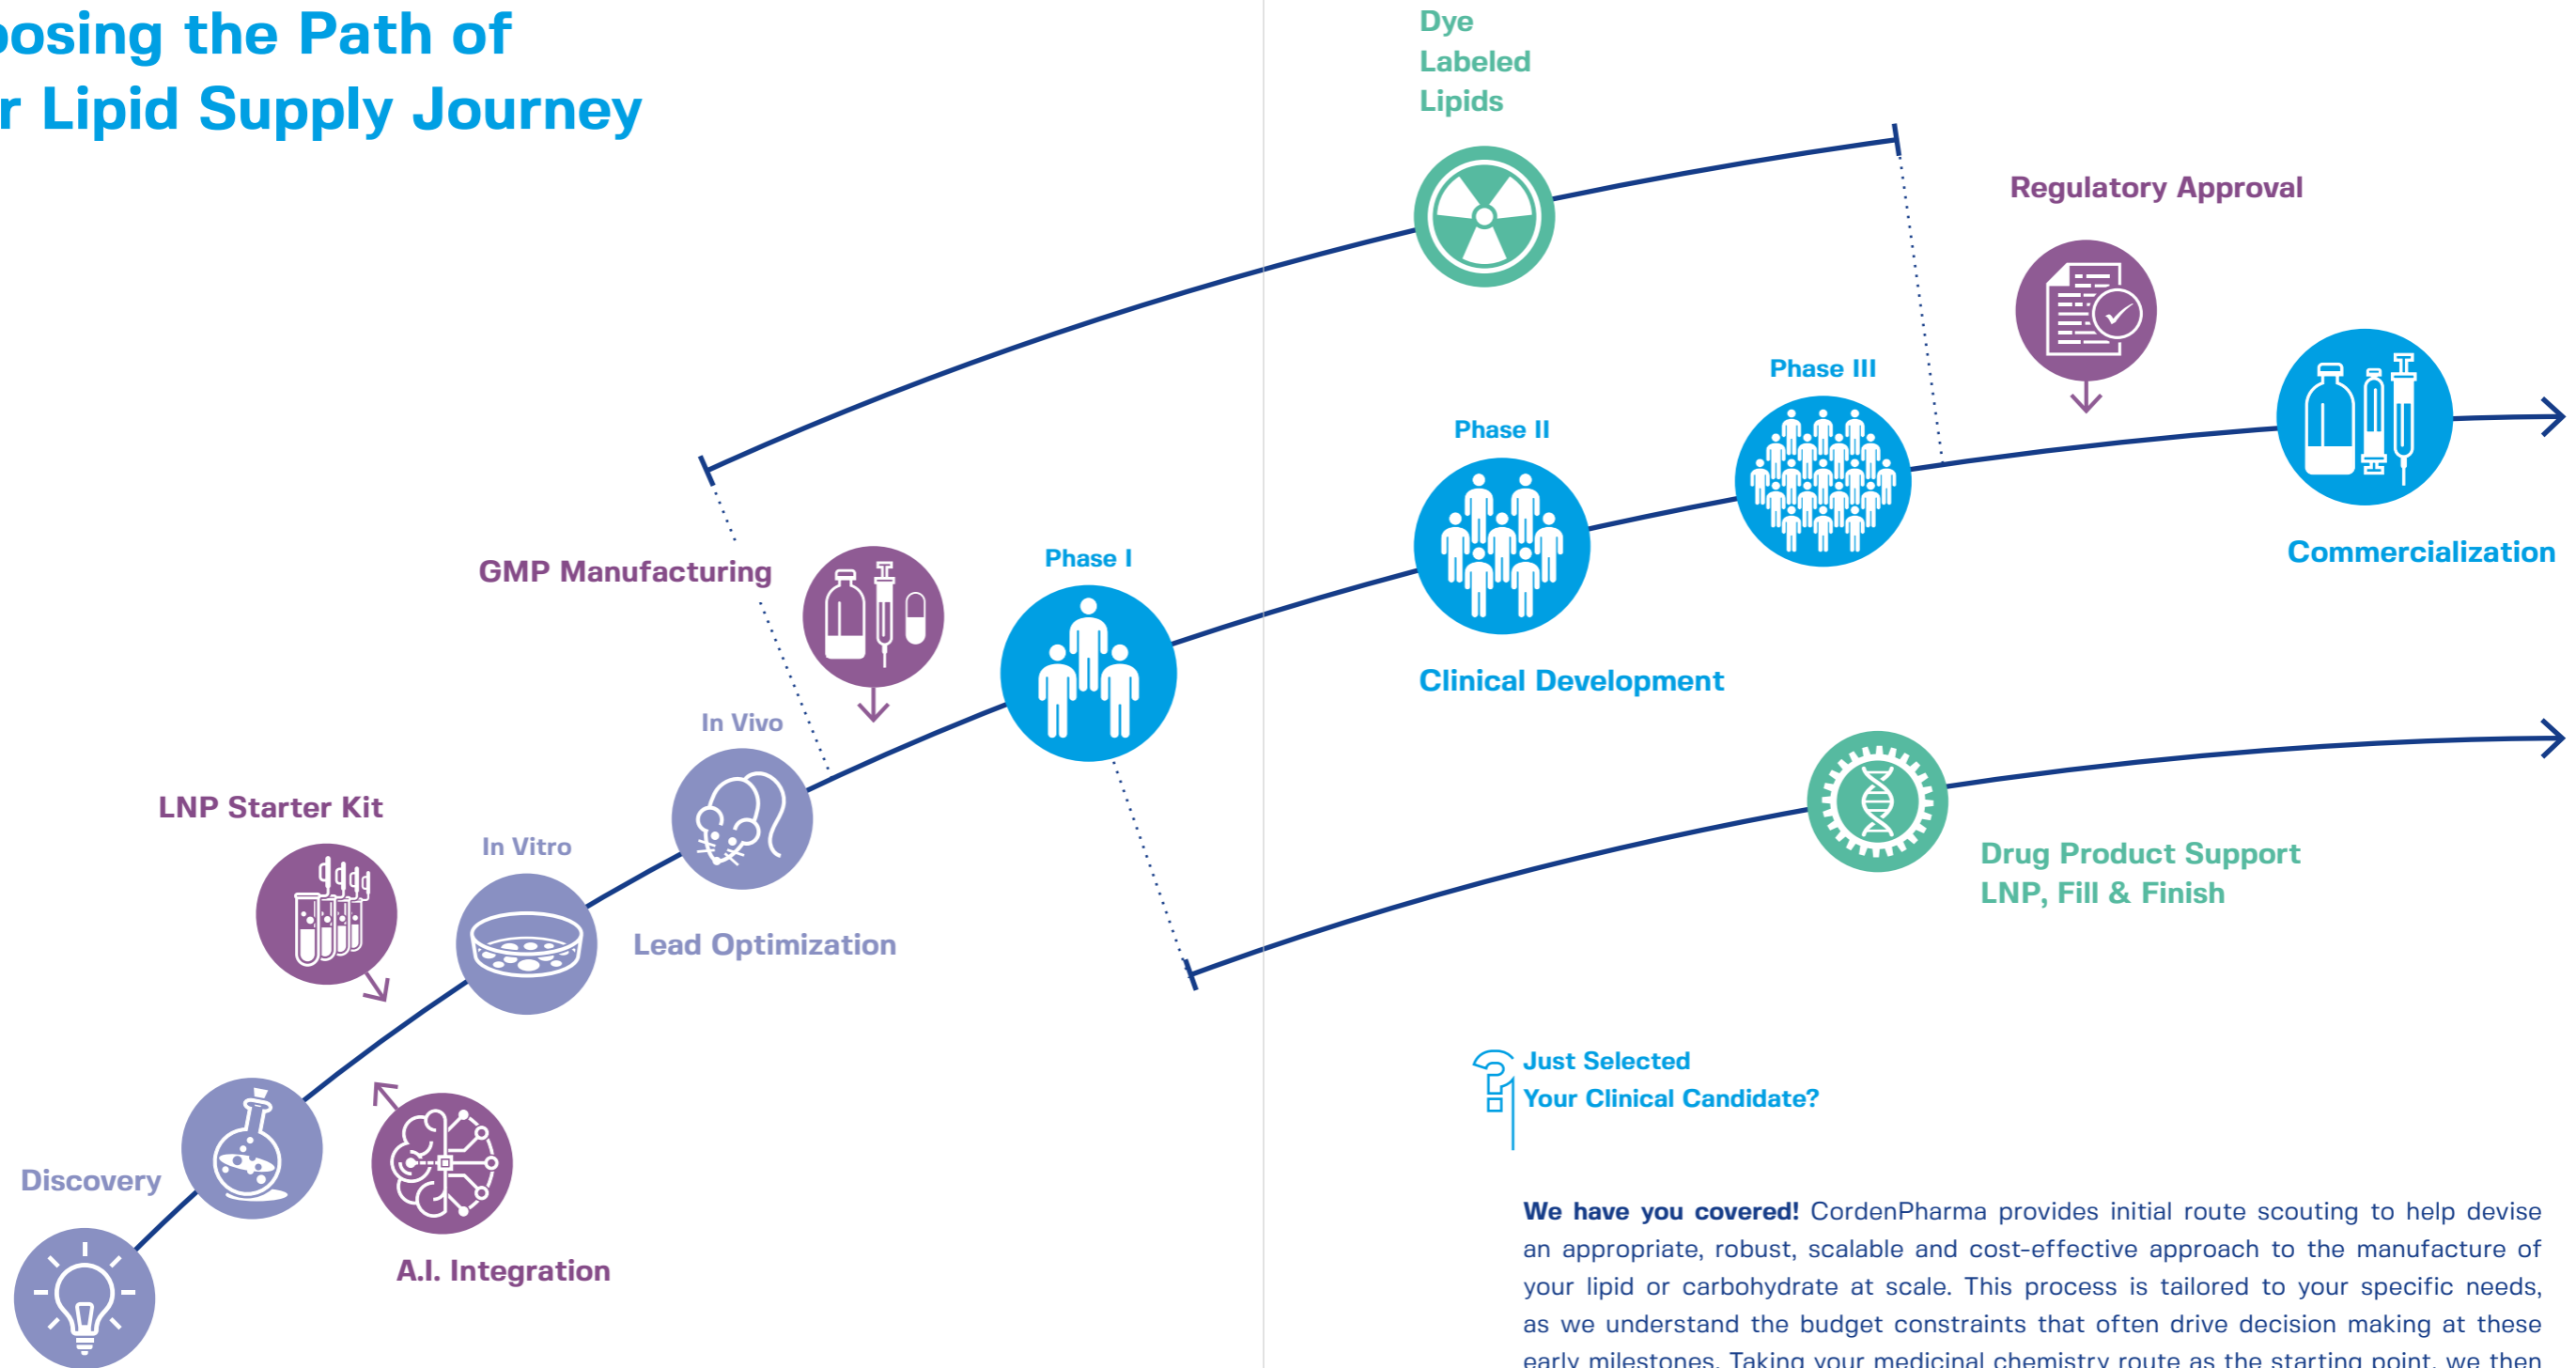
osing the Path of
r Lipid Supply Journey

Dye
Labeled
Lipids

Regulatory Approval

Phase III

Phase II

Commercialization

GMP Manufacturing

Phase I

Clinical Development

In Vivo

LNP Starter Kit

In Vitro

Drug Product Support
LNP, Fill & Finish

Lead Optimization

Just Selected
Your Clinical Candidate?

Discovery

A.I. Integration

**We have you covered!** CordenPharma provides initial route scouting to help devise an appropriate, robust, scalable and cost-effective approach to the manufacture of your lipid or carbohydrate at scale. This process is tailored to your specific needs, as we understand the budget constraints that often drive decision making at these early milestones. Taking your medicinal chemistry route as the starting point, we then